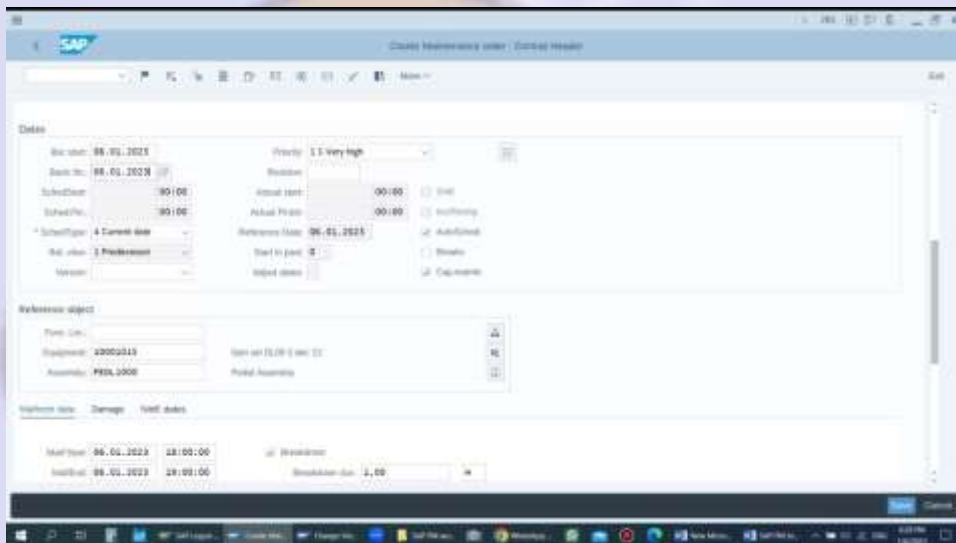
SAP

Create Maintenance order: Central Header

More

Exit

Dates

Bsc start: 06.01.2023

Basic fin: 06.01.2023

SchedStart: 00:00

SchedFin: 00:00

* SchedType: 4 Current date

Bst. viewr: 1 Predecessor

Version:

Priority: 1 1 Very high

Revision:

Actual start: 00:00

Actual Finish: 00:00

Reference Date: 06.01.2023

Start in past: 0

Adjust dates:

Dpdt

AutSchedule

Breaks

Cap.reqmts

Reference object

Func. Loc.:

Equipment: 10001013

Assembly: PBDL1000

Pedal Assembly

Malfunct data Damage Notif. dates

MalfStart: 06.01.2023 18:00:00

MalfEnd: 06.01.2023 19:00:00

Breakdown

Breakdown dur. 1,00 H

Save Cancel